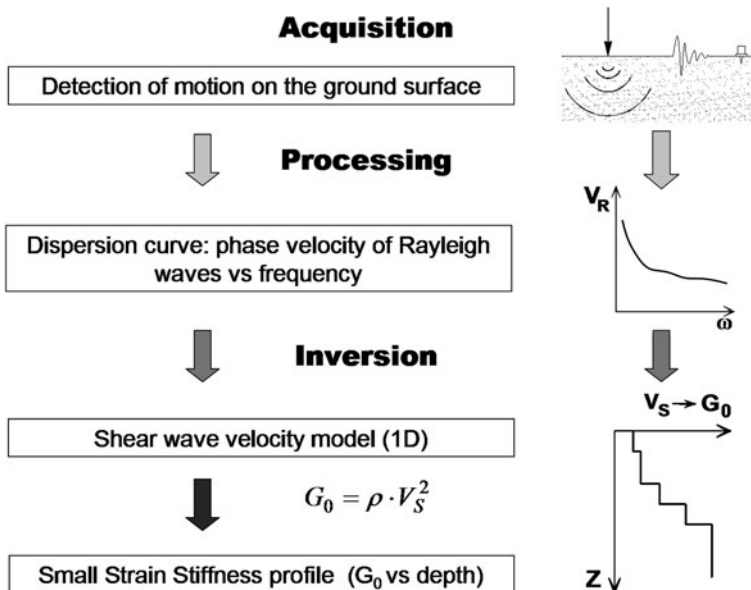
Acquisition

Detection of motion on the ground surface

Processing

$V_R$

Dispersion curve: phase velocity of Rayleigh waves vs frequency

$\omega$

Inversion

$V_S \rightarrow G_0$

Shear wave velocity model (1D)

$G_0 = \rho \cdot V_S^2$

Small Strain Stiffness profile ($G_0$ vs depth)

Z